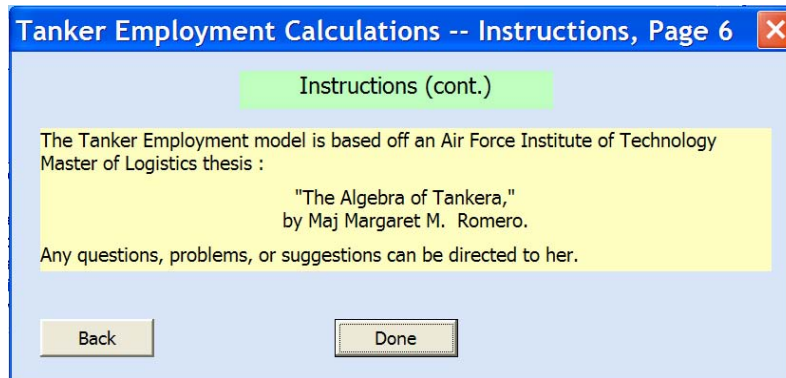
Tanker Employment Calculations -- Instructions, Page 6

Instructions (cont.)

The Tanker Employment model is based off an Air Force Institute of Technology Master of Logistics thesis :

"The Algebra of Tankera,"
by Maj Margaret M. Romero.

Any questions, problems, or suggestions can be directed to her.

Back

Done